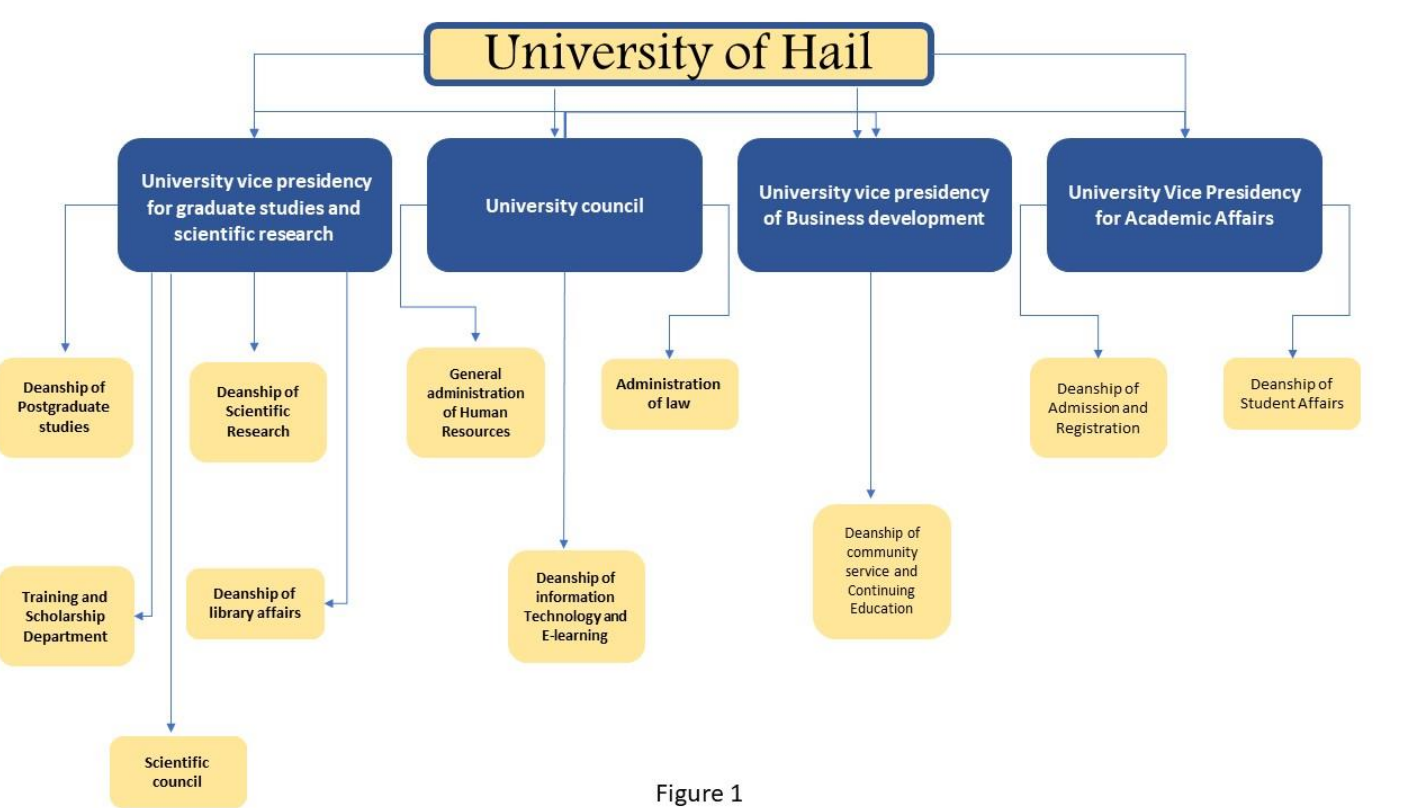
University of Hail

University vice presidency for graduate studies and scientific research

University council

University vice presidency of Business development

University Vice Presidency for Academic Affairs

Deanship of Postgraduate studies

Deanship of Scientific Research

General administration of Human Resources

Administration of law

Deanship of Admission and Registration

Deanship of Student Affairs

Deanship of community service and Continuing Education

Training and Scholarship Department

Deanship of library affairs

Deanship of information Technology and E-learning

Scientific council

Figure 1